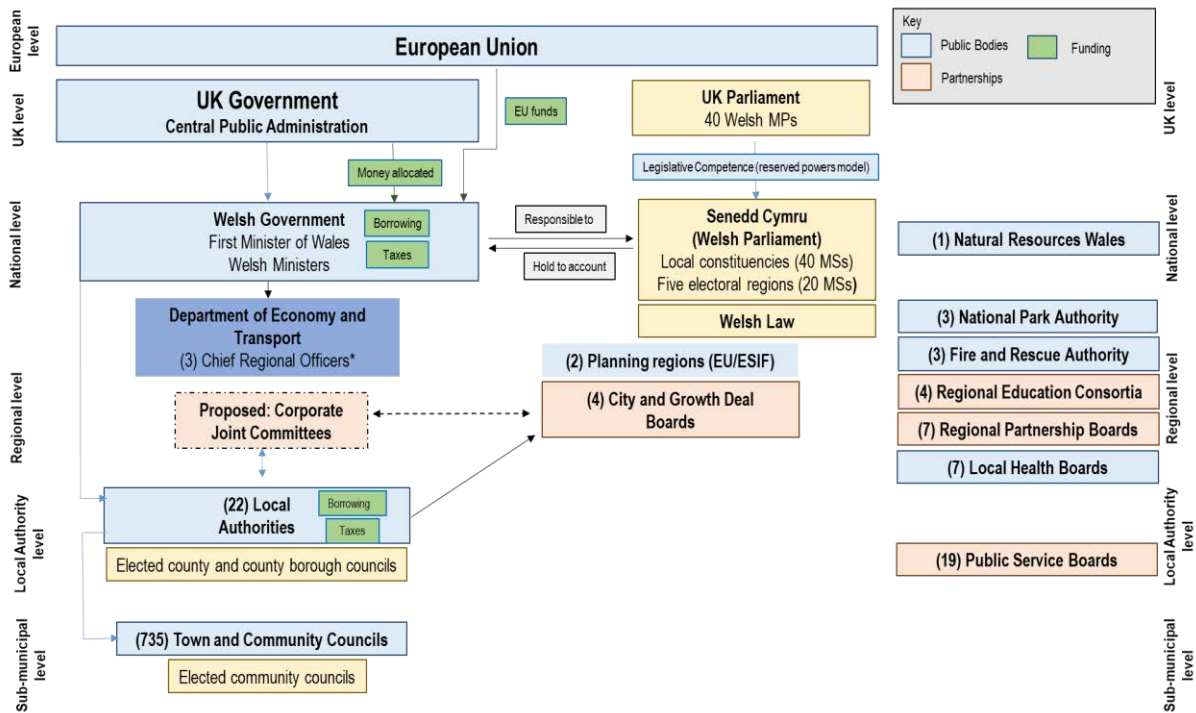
European level

European Union

Key
Public Bodies
Funding
Partnerships

UK level

UK Government
Central Public Administration

EU funds

UK Parliament
40 Welsh MPs

UK level

Money allocated

Legislative Competence (reserved powers model)

National level

Welsh Government
First Minister of Wales
Welsh Ministers

Borrowing
Taxes

Responsible to
Hold to account

Senedd Cymru
(Welsh Parliament)
Local constituencies (40 MSs)
Five electoral regions (20 MSs)

(1) Natural Resources Wales

National level

Department of Economy and Transport
(3) Chief Regional Officers*

Welsh Law

(3) National Park Authority

(2) Planning regions (EU/ESIF)

(3) Fire and Rescue Authority

Regional level

Proposed: Corporate Joint Committees

(4) City and Growth Deal Boards

(4) Regional Education Consortia

(7) Regional Partnership Boards

Regional level

(7) Local Health Boards

Local Authority level

(22) Local Authorities

Borrowing
Taxes

Elected county and county borough councils

(19) Public Service Boards

Local Authority level

Sub-municipal level

(735) Town and Community Councils

Elected community councils

Sub-municipal level